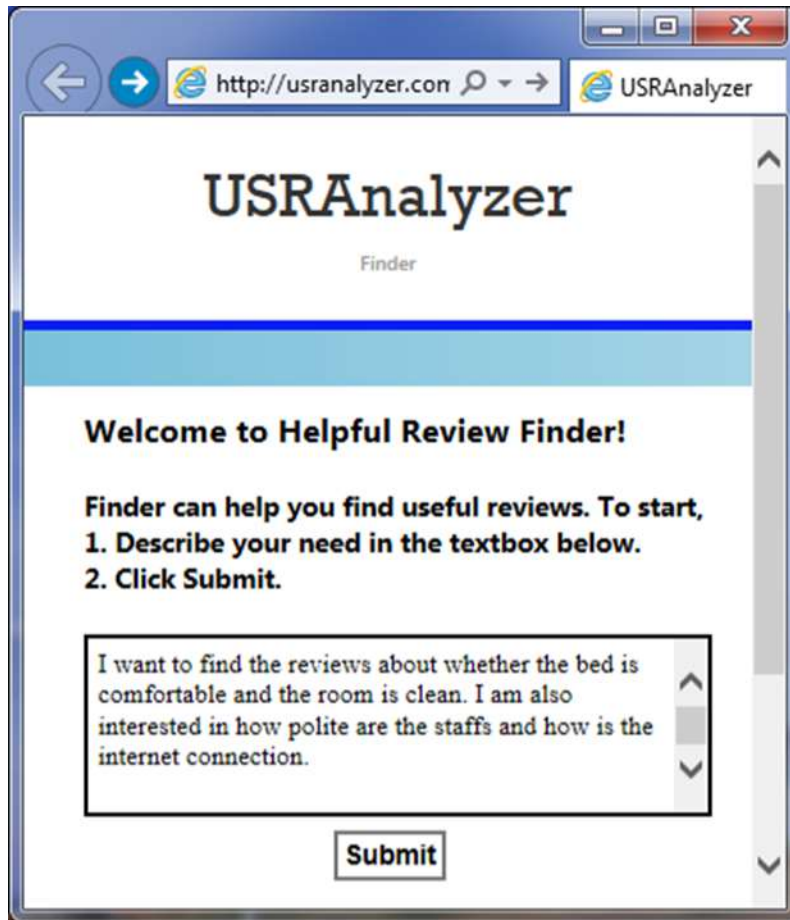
http://usranalyzer.con

USRAnalyzer

USRAnalyzer

Finder

Welcome to Helpful Review Finder!

Finder can help you find useful reviews. To start,
1. Describe your need in the textbox below.
2. Click Submit.

I want to find the reviews about whether the bed is comfortable and the room is clean. I am also interested in how polite are the staffs and how is the internet connection.

Submit